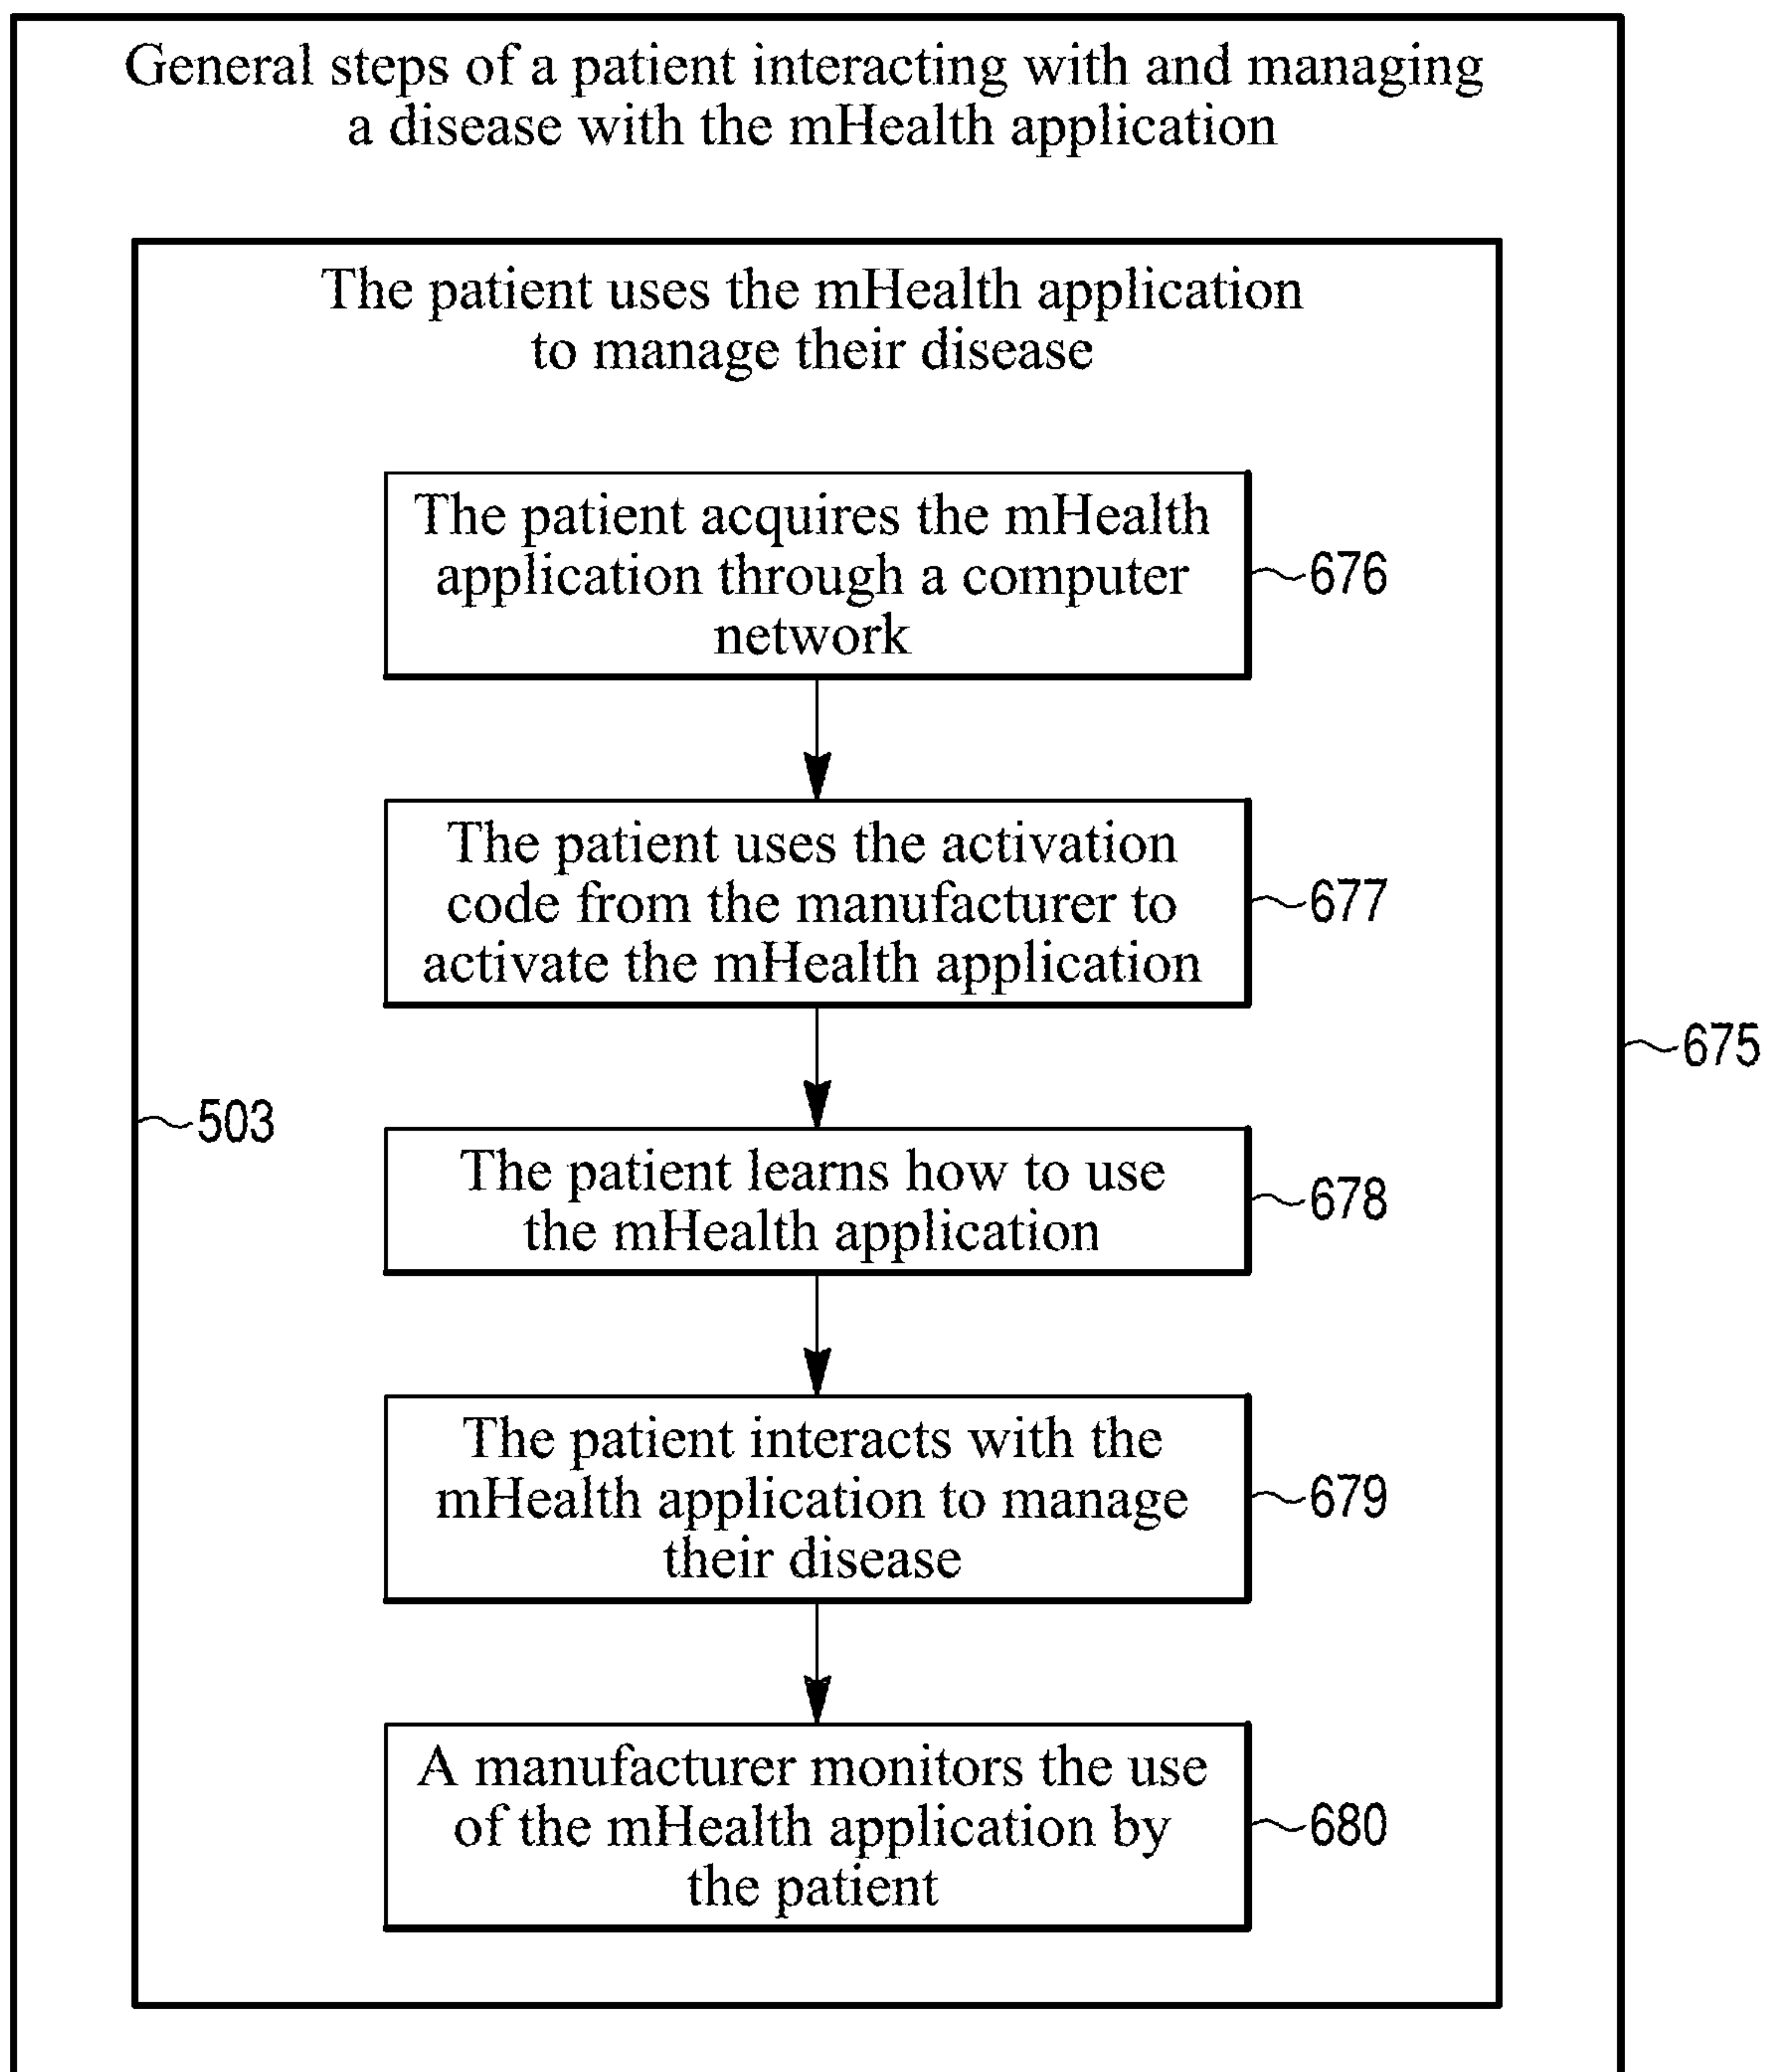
General steps of a patient interacting with and managing a disease with the mHealth application

The patient uses the mHealth application to manage their disease

The patient acquires the mHealth application through a computer network

676

The patient uses the activation code from the manufacturer to activate the mHealth application

677

675

503

The patient learns how to use the mHealth application

678

The patient interacts with the mHealth application to manage their disease

679

A manufacturer monitors the use of the mHealth application by the patient

680